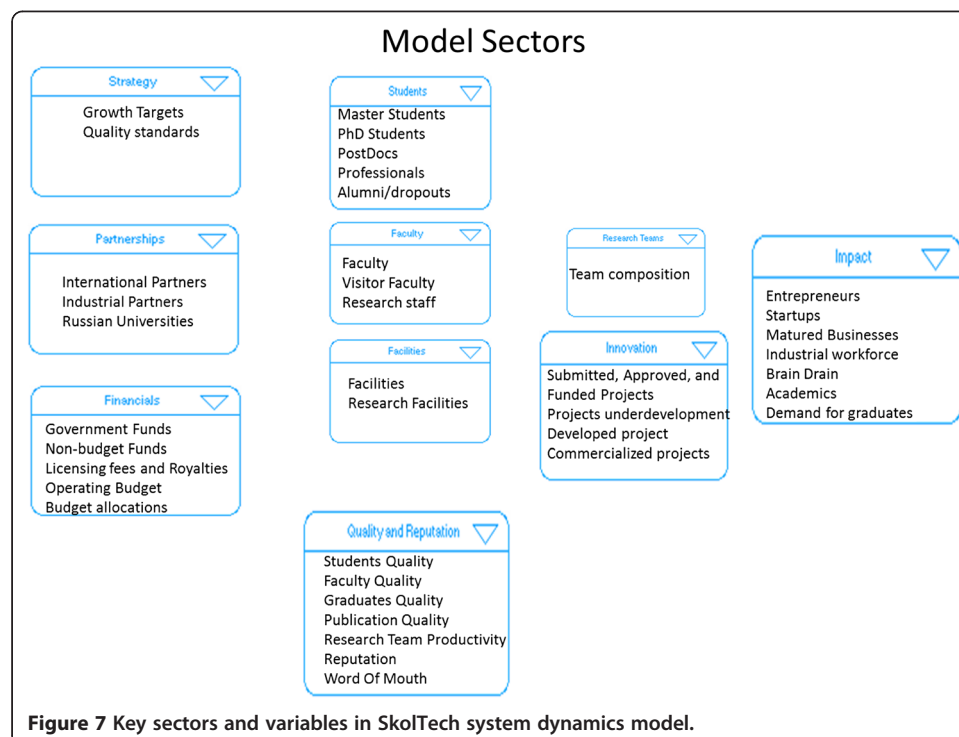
Model Sectors

Strategy
Growth Targets
Quality standards

Partnerships
International Partners
Industrial Partners
Russian Universities

Financials
Government Funds
Non-budget Funds
Licensing fees and Royalties
Operating Budget
Budget allocations

Students
Master Students
PhD Students
PostDocs
Professionals
Alumni/dropouts

Faculty
Faculty
Visitor Faculty
Research staff

Facilities
Facilities
Research Facilities

Quality and Reputation
Students Quality
Faculty Quality
Graduates Quality
Publication Quality
Research Team Productivity
Reputation
Word Of Mouth

Research Teams
Team composition

Innovation
Submitted, Approved, and Funded Projects
Projects underdevelopment
Developed project
Commercialized projects

Impact
Entrepreneurs
Startups
Matured Businesses
Industrial workforce
Brain Drain
Academics
Demand for graduates

Figure 7 Key sectors and variables in SkolTech system dynamics model.